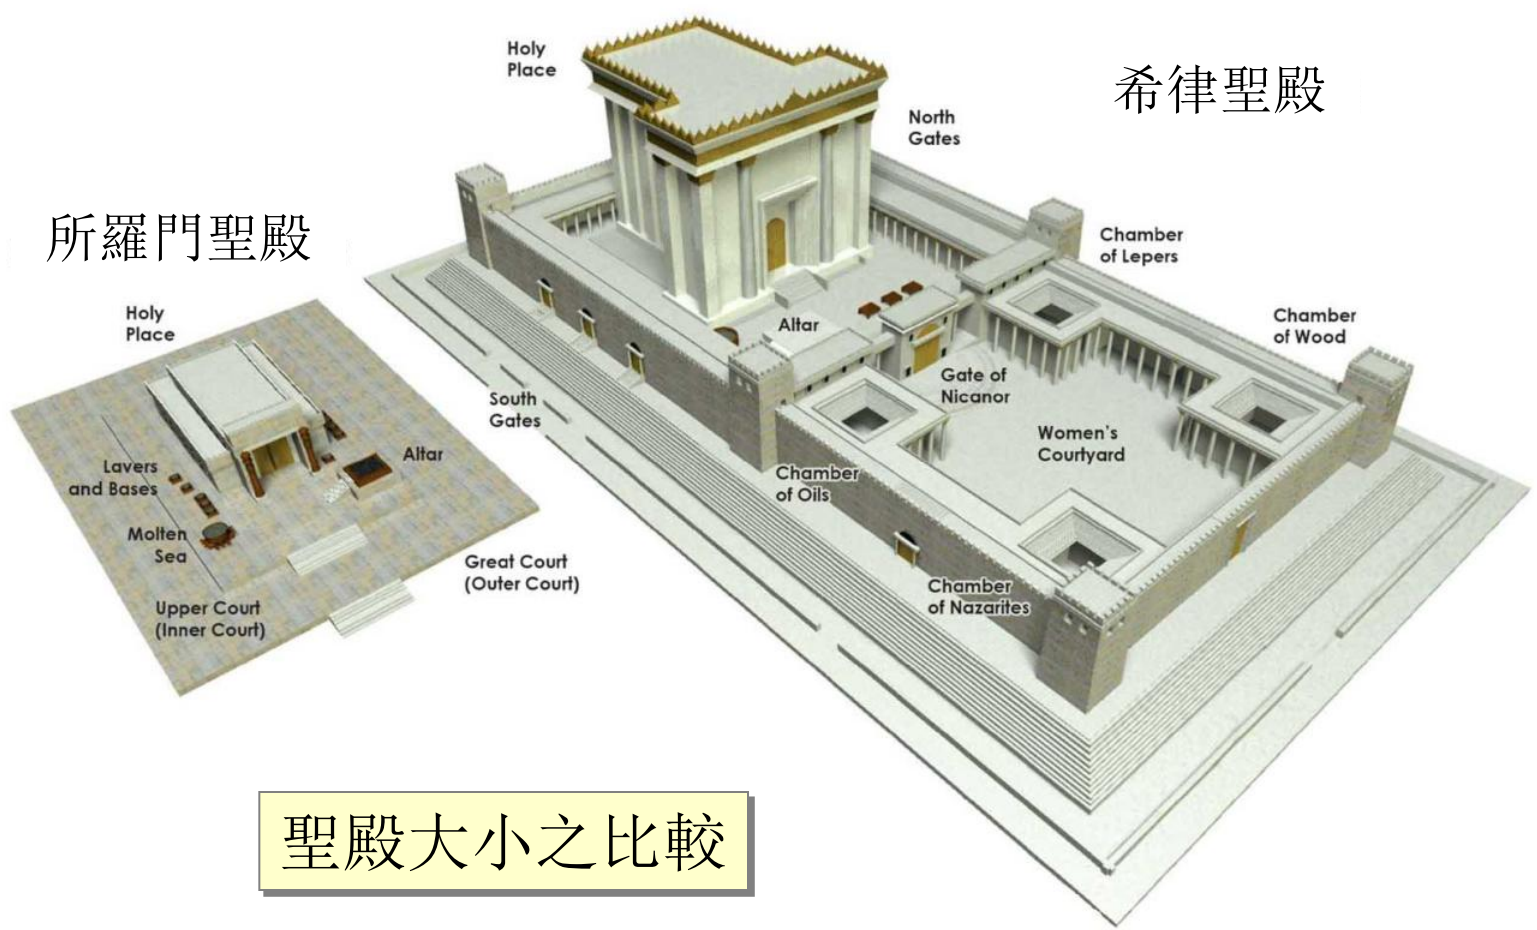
Holy Place

希律聖殿

North Gates

所羅門聖殿

Chamber of Lepers

Holy Place

Altar

Chamber of Wood

South Gates

Gate of Nicanor

Altar

Women's Courtyard

Lavers and Bases

Chamber of Oils

Molten Sea

Great Court (Outer Court)

Chamber of Nazarites

Upper Court (Inner Court)

聖殿大小之比較